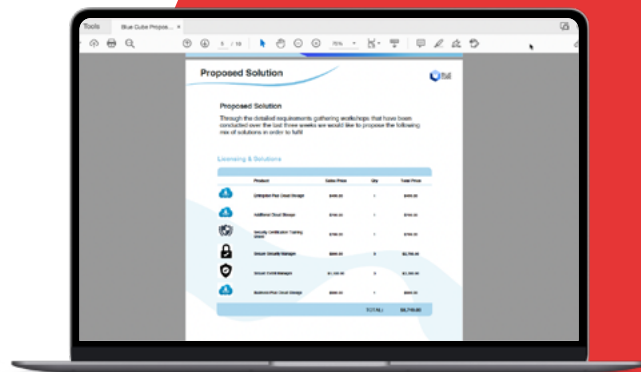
Tools Blue Cube Propo... ×

1 / 10 75%

Proposed Solution

Proposed Solution

Through the detailed requirements gathering workshops that have been conducted over the last three weeks we would like to propose the following mix of solutions in order to fulfil

Licensing & Solutions

| | Product | Sales Price | Qty | Total Price |
|---|---|---|---|---|
| | Enterprise Plan Cloud Storage | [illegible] | 1 | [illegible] |
| | Additional Cloud Storage | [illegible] | 1 | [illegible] |
| | Security Certification Training (Client) | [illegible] | 1 | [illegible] |
| | Smoom Security Manager | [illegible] | 3 | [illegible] |
| | Smoom Control Manager | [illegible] | 3 | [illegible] |
| | Business Plus Cloud Storage | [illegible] | 1 | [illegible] |
| | | | TOTAL | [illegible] |